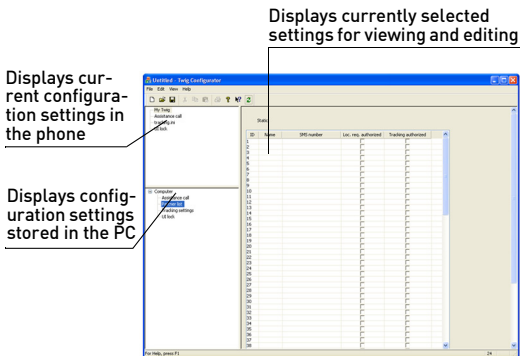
Displays currently selected settings for viewing and editing

Displays current configuration settings in the phone

Displays configuration settings stored in the PC

Untitled - Twig Configurator

File Edit View Help

My Twig
Assistance call
Tracking m
Lock

Computer
Assistance call
Number list
Tracking settings
UI lock

Stats

| ID | Name | SMS number | Loc. req. authorized | Tracking authorized |
|---|---|---|---|---|
| 1 | | | | |
| 2 | | | | |
| 3 | | | | |
| 4 | | | | |
| 5 | | | | |
| 6 | | | | |
| 7 | | | | |
| 8 | | | | |
| 9 | | | | |
| 10 | | | | |
| 11 | | | | |
| 12 | | | | |
| 13 | | | | |
| 14 | | | | |
| 15 | | | | |
| 16 | | | | |
| 17 | | | | |
| 18 | | | | |
| 19 | | | | |
| 20 | | | | |
| 21 | | | | |
| 22 | | | | |
| 23 | | | | |
| 24 | | | | |
| 25 | | | | |
| 26 | | | | |
| 27 | | | | |
| 28 | | | | |
| 29 | | | | |
| 30 | | | | |
| 31 | | | | |
| 32 | | | | |
| 33 | | | | |
| 34 | | | | |
| 35 | | | | |
| 36 | | | | |
| 37 | | | | |

For Help, press F1